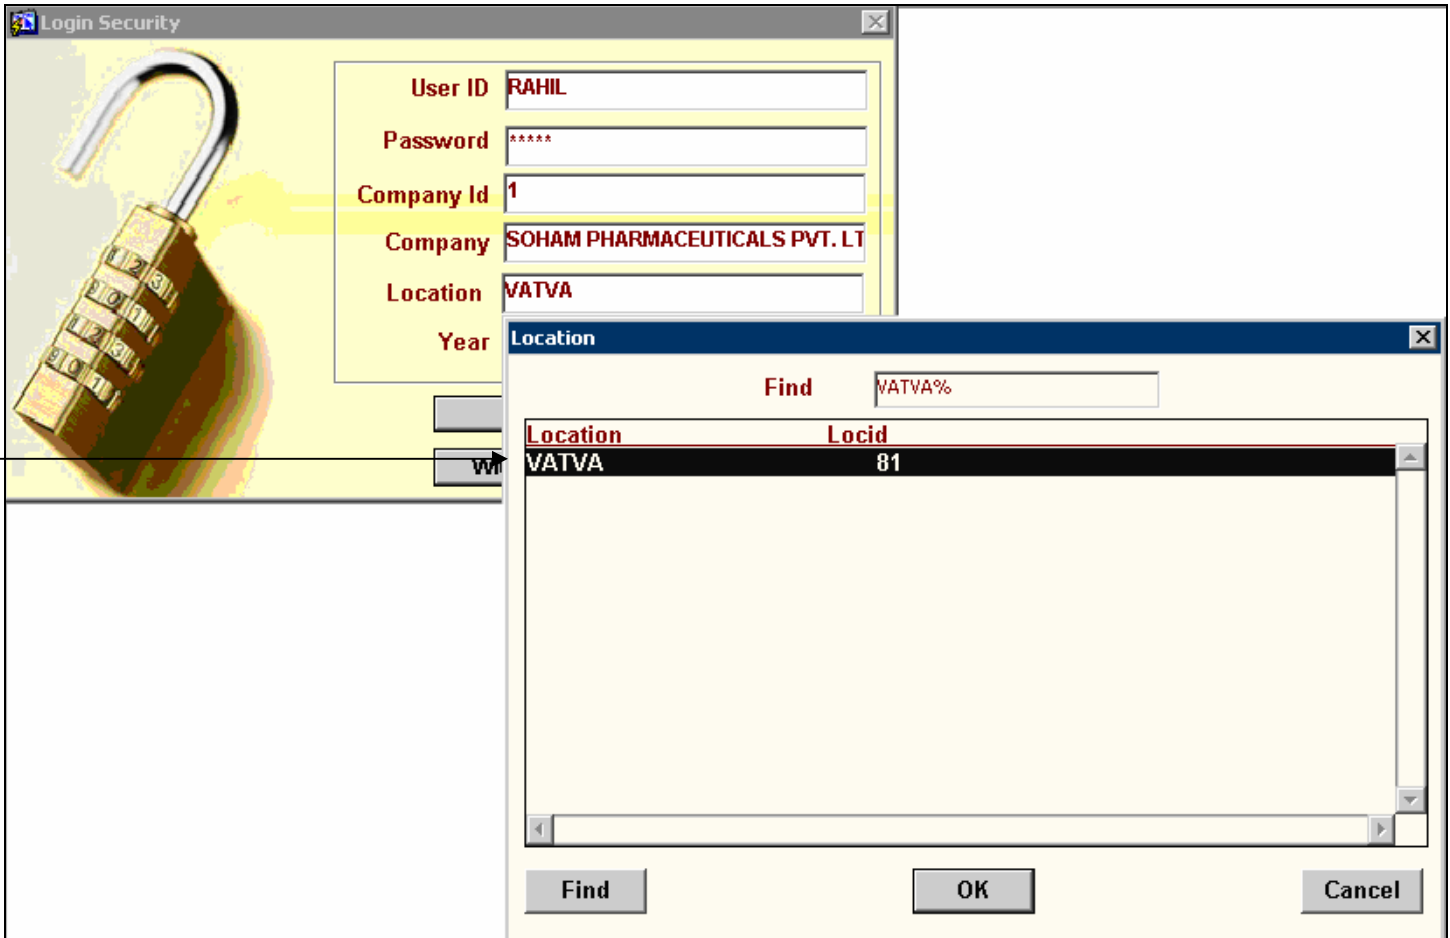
Login Security

User ID RAHIL

Password *****

Company Id 1

Company SOHAM PHARMACEUTICALS PVT. LT

Location VATVA

Year

Wi

Location

Find VATVA%

| Location | Locid |
|---|---|
| VATVA | 81 |

Find OK Cancel